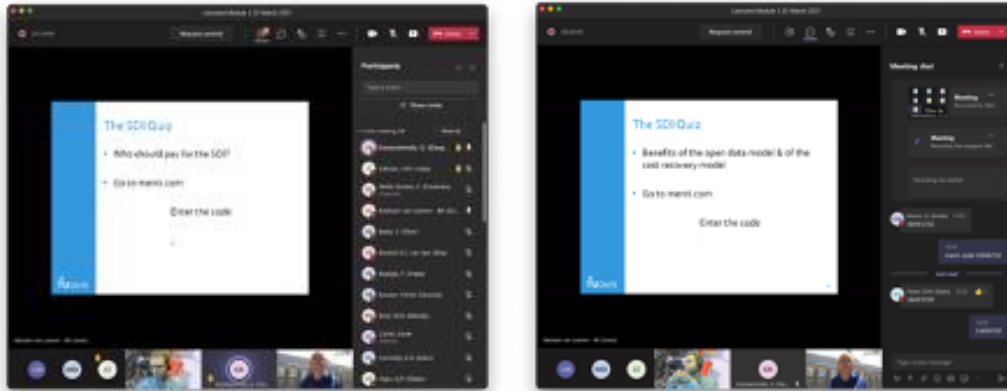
Request control

Participants

Meeting chat

The SDI Quiz

• Who should pay for the SDI?

• Go to menti.com

Enter the code

The SDI Quiz

• Benefits of the open data model & of the cost recovery model

• Go to menti.com

Enter the code